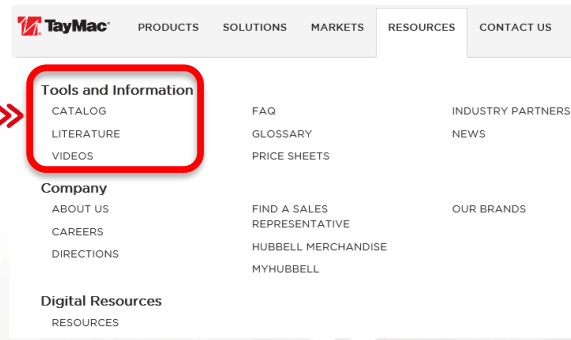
TayMac® PRODUCTS SOLUTIONS MARKETS RESOURCES CONTACT US

Tools and Information
CATALOG
LITERATURE
VIDEOS

FAQ
GLOSSARY
PRICE SHEETS

INDUSTRY PARTNERS
NEWS

Company
ABOUT US
CAREERS
DIRECTIONS

FIND A SALES REPRESENTATIVE
HUBBELL MERCHANDISE
MYHUBBELL

OUR BRANDS

Digital Resources
RESOURCES